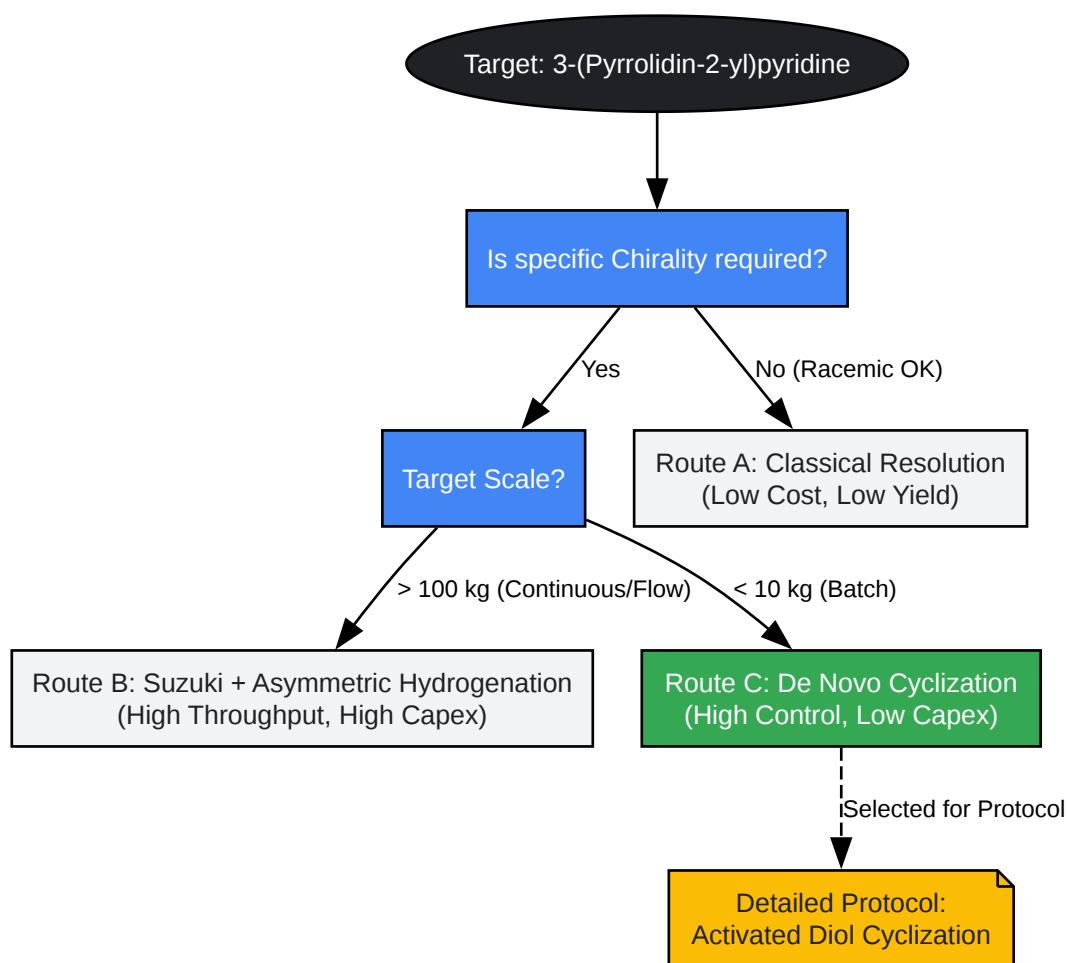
Target: 3-(Pyrrolidin-2-yl)pyridine

Is specific Chirality required?

Yes

No (Racemic OK)

Target Scale?

Route A: Classical Resolution
(Low Cost, Low Yield)

> 100 kg (Continuous/Flow)

< 10 kg (Batch)

Route B: Suzuki + Asymmetric Hydrogenation
(High Throughput, High Capex)

Route C: De Novo Cyclization
(High Control, Low Capex)

Selected for Protocol

Detailed Protocol:
Activated Diol Cyclization